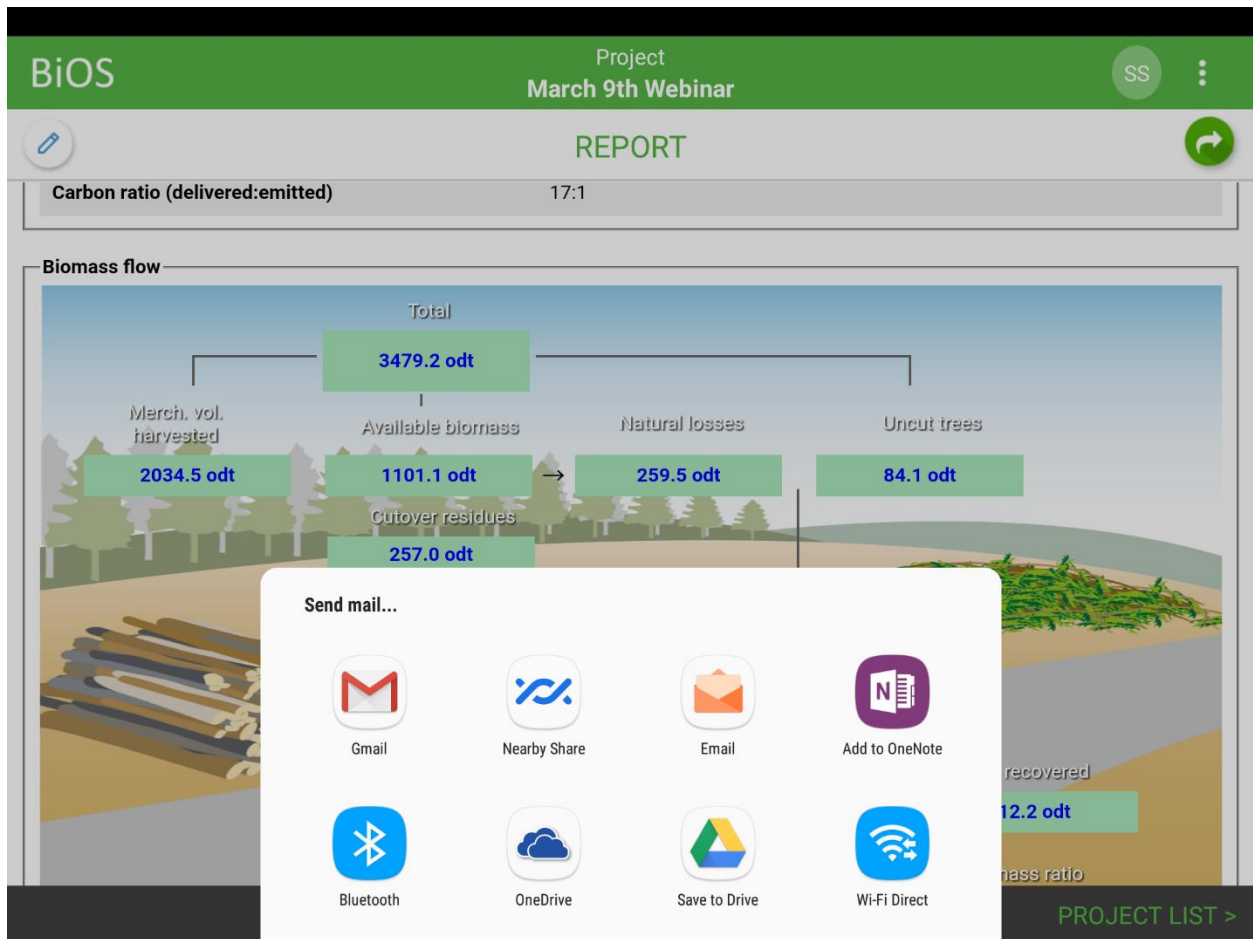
BiOS

Project
March 9th Webinar

SS

REPORT

Carbon ratio (delivered:emitted) 17:1

Biomass flow

Total
3479.2 odt

Merch. vol. harvested
2034.5 odt

Available biomass
1101.1 odt

Natural losses
259.5 odt

Uncut trees
84.1 odt

Cutover residues
257.0 odt

recovered
12.2 odt

nass ratio

Send mail...

Gmail

Nearby Share

Email

Add to OneNote

Bluetooth

OneDrive

Save to Drive

Wi-Fi Direct

PROJECT LIST >